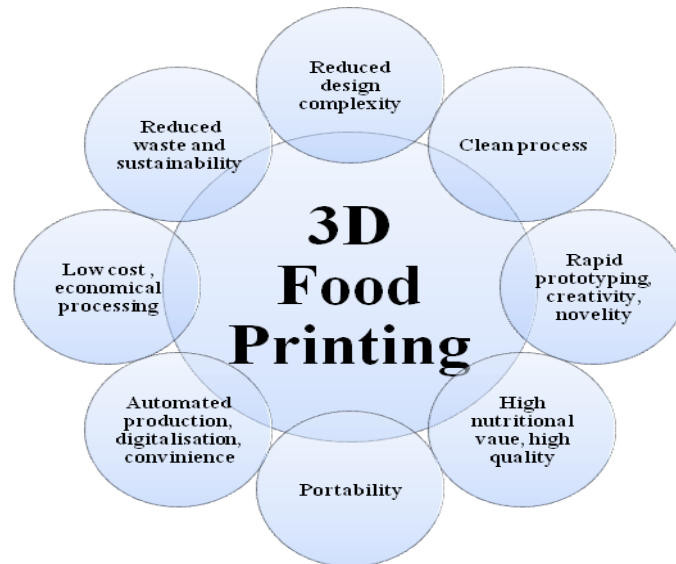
3D Food Printing

Reduced design complexity

Clean process

Rapid prototyping, creativity, novelity

High nutritional vaue, high quality

Portability

Automated production, digitalisation, convinience

Low cost , economical processing

Reduced waste and sustainability